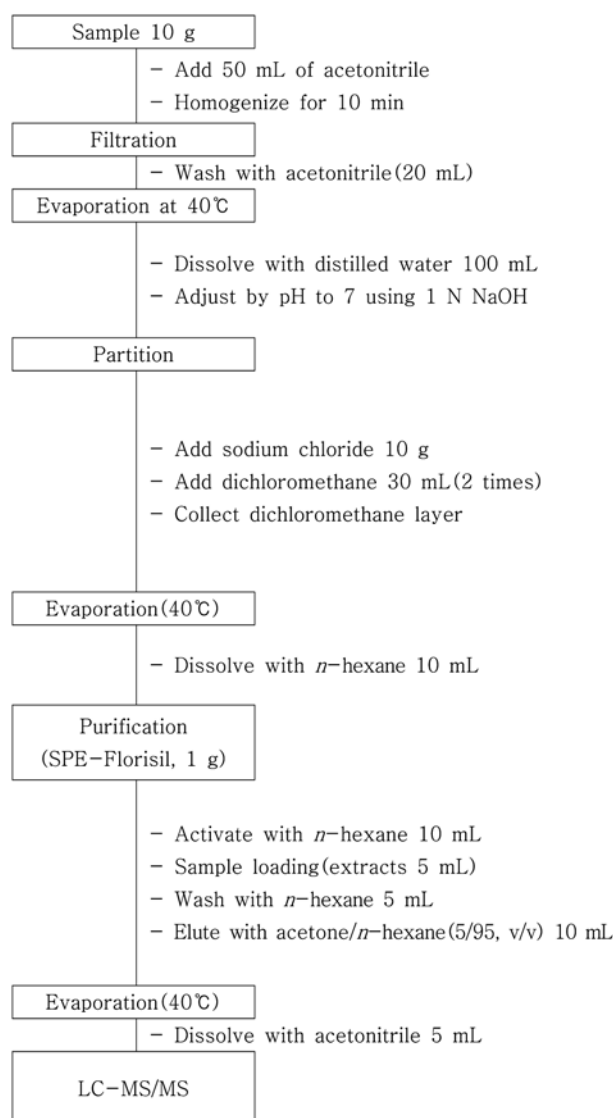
Sample 10 g

– Add 50 mL of acetonitrile
– Homogenize for 10 min

Filtration

– Wash with acetonitrile(20 mL)

Evaporation at 40℃

– Dissolve with distilled water 100 mL
– Adjust by pH to 7 using 1 N NaOH

Partition

– Add sodium chloride 10 g
– Add dichloromethane 30 mL(2 times)
– Collect dichloromethane layer

Evaporation(40℃)

– Dissolve with $n$–hexane 10 mL

Purification
(SPE–Florisil, 1 g)

– Activate with $n$–hexane 10 mL
– Sample loading(extracts 5 mL)
– Wash with $n$–hexane 5 mL
– Elute with acetone/$n$–hexane(5/95, v/v) 10 mL

Evaporation(40℃)

– Dissolve with acetonitrile 5 mL

LC–MS/MS